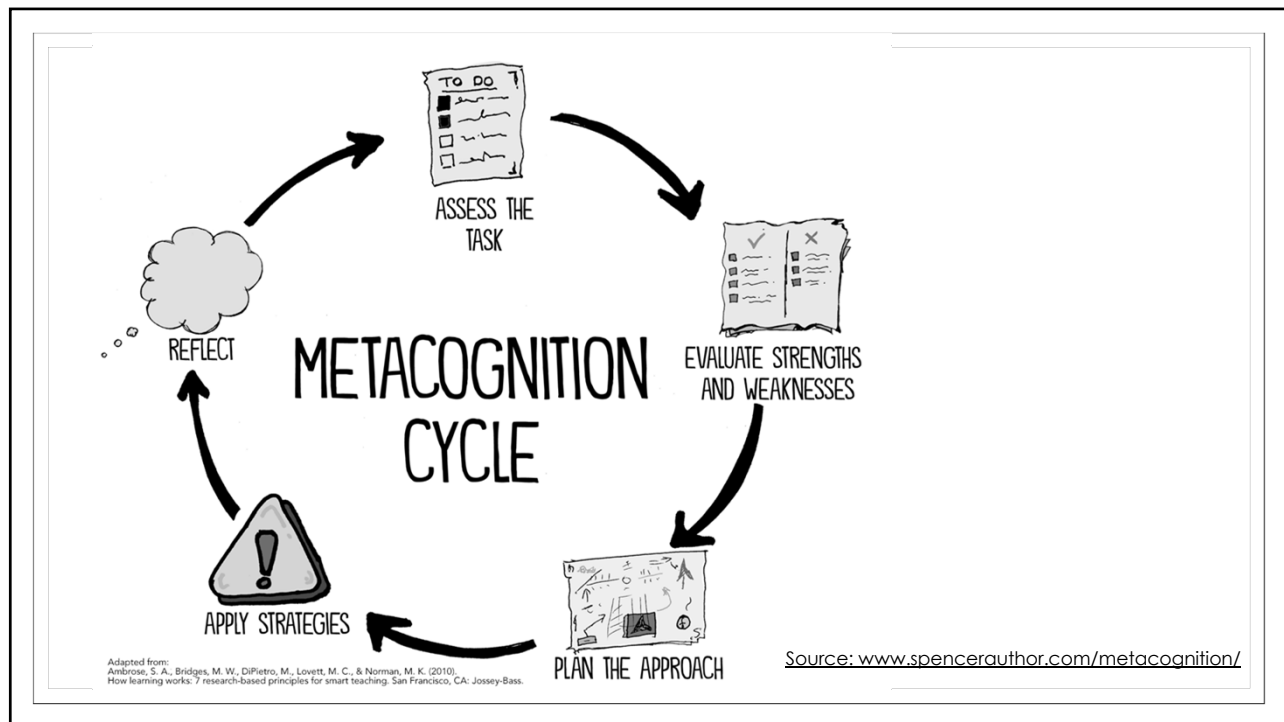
TO DO

ASSESS THE TASK

EVALUATE STRENGTHS AND WEAKNESSES

PLAN THE APPROACH

APPLY STRATEGIES

REFLECT

METACOGNITION CYCLE

Adapted from:
Ambrose, S. A., Bridges, M. W., DiPietro, M., Lovett, M. C., & Norman, M. K. (2010).
How learning works: 7 research-based principles for smart teaching. San Francisco, CA: Jossey-Bass.

Source: www.spencerauthor.com/metacognition/